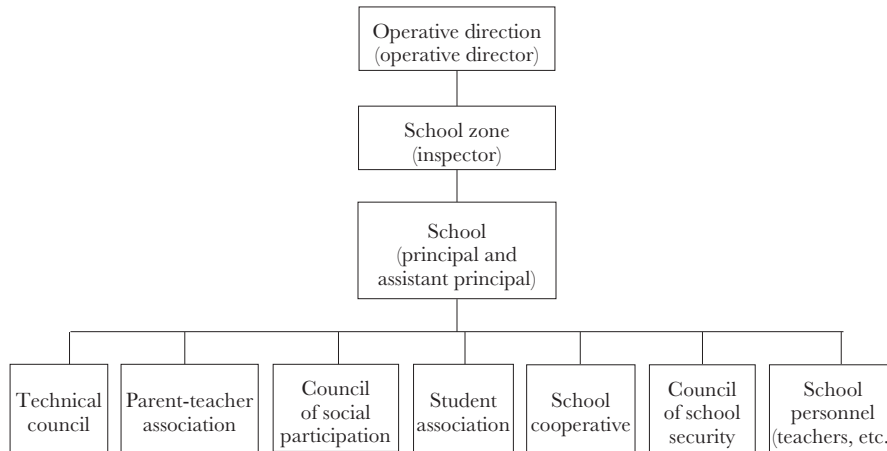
Operative direction
(operative director)

School zone
(inspector)

School
(principal and assistant principal)

Technical council

Parent-teacher association

Council of social participation

Student association

School cooperative

Council of school security

School personnel (teachers, etc.